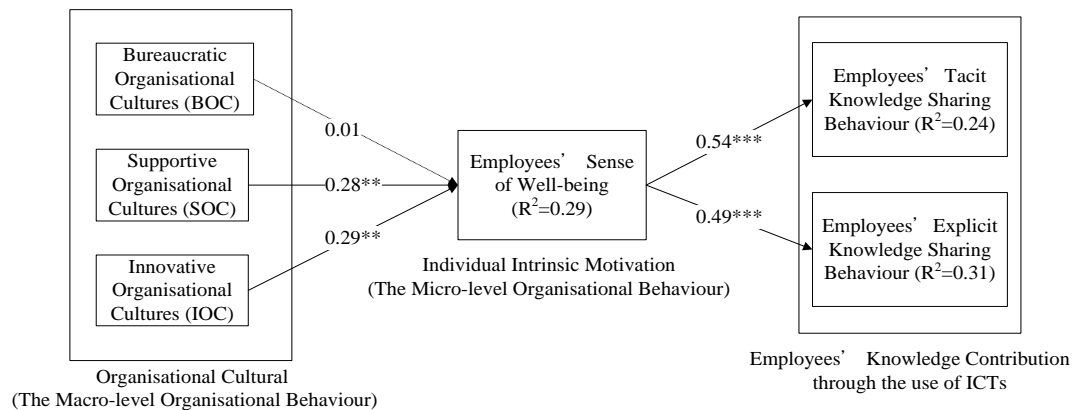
Bureaucratic Organisational Cultures (BOC)

Supportive Organisational Cultures (SOC)

Innovative Organisational Cultures (IOC)

Organisational Cultural (The Macro-level Organisational Behaviour)

0.01

0.28**

0.29**

Employees' Sense of Well-being ($R^2$=0.29)

Individual Intrinsic Motivation (The Micro-level Organisational Behaviour)

0.54***

0.49***

Employees' Tacit Knowledge Sharing Behaviour ($R^2$=0.24)

Employees' Explicit Knowledge Sharing Behaviour ($R^2$=0.31)

Employees' Knowledge Contribution through the use of ICTs